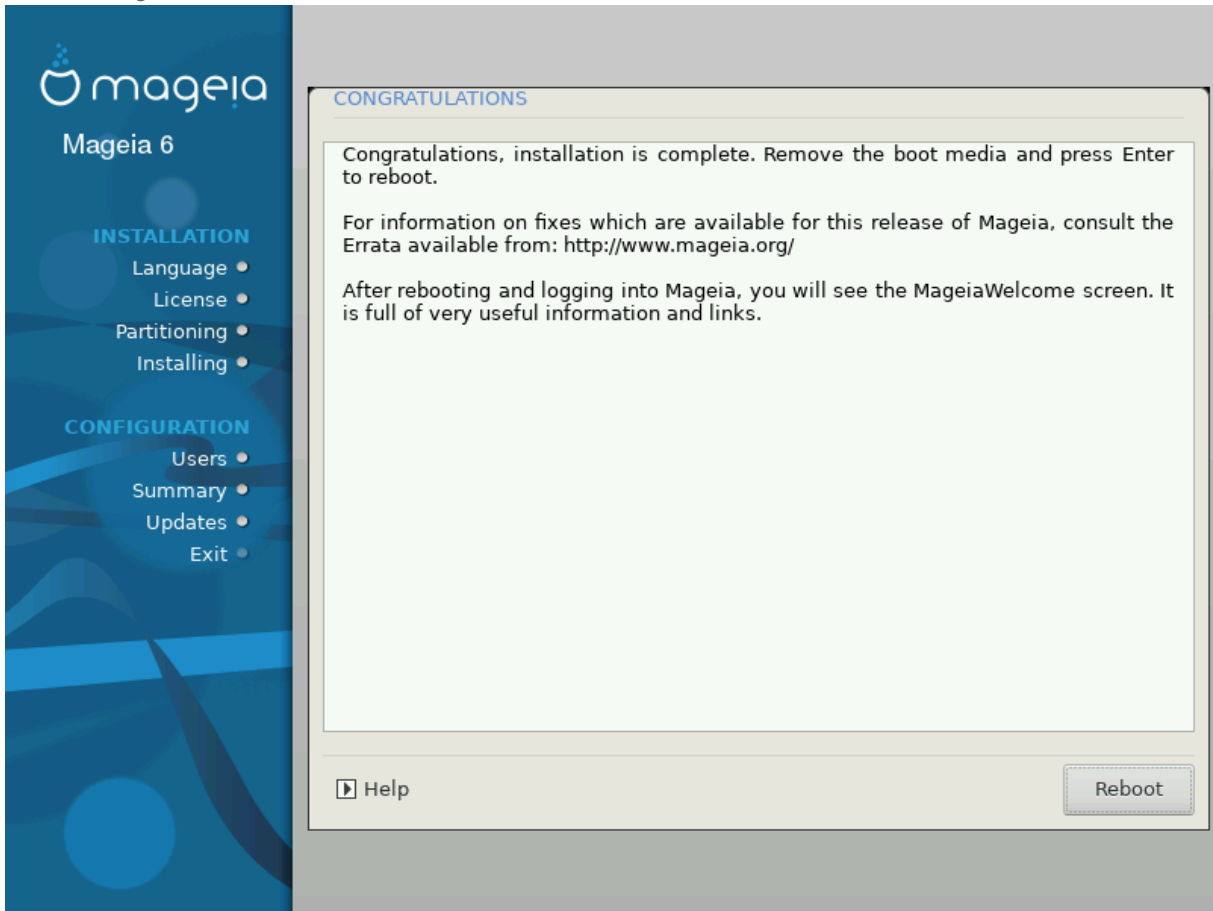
mageia

Mageia 6

INSTALLATION
Language
License
Partitioning
Installing

CONFIGURATION
Users
Summary
Updates
Exit

CONGRATULATIONS

Congratulations, installation is complete. Remove the boot media and press Enter to reboot.

For information on fixes which are available for this release of Mageia, consult the Errata available from: http://www.mageia.org/

After rebooting and logging into Mageia, you will see the MageiaWelcome screen. It is full of very useful information and links.

Help

Reboot